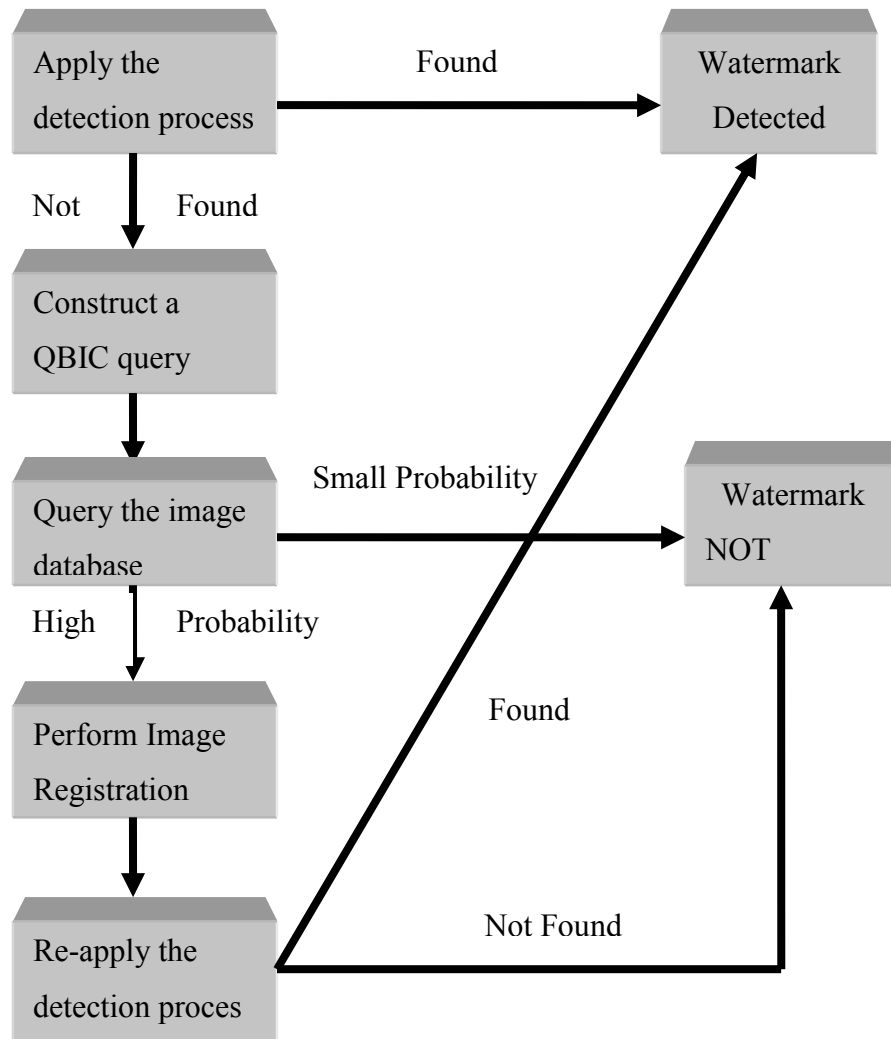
Apply the detection process

Found

Watermark Detected

Not Found

Construct a QBIC query

Query the image database

Small Probability

Watermark NOT

High Probability

Perform Image Registration

Found

Re-apply the detection proces

Not Found